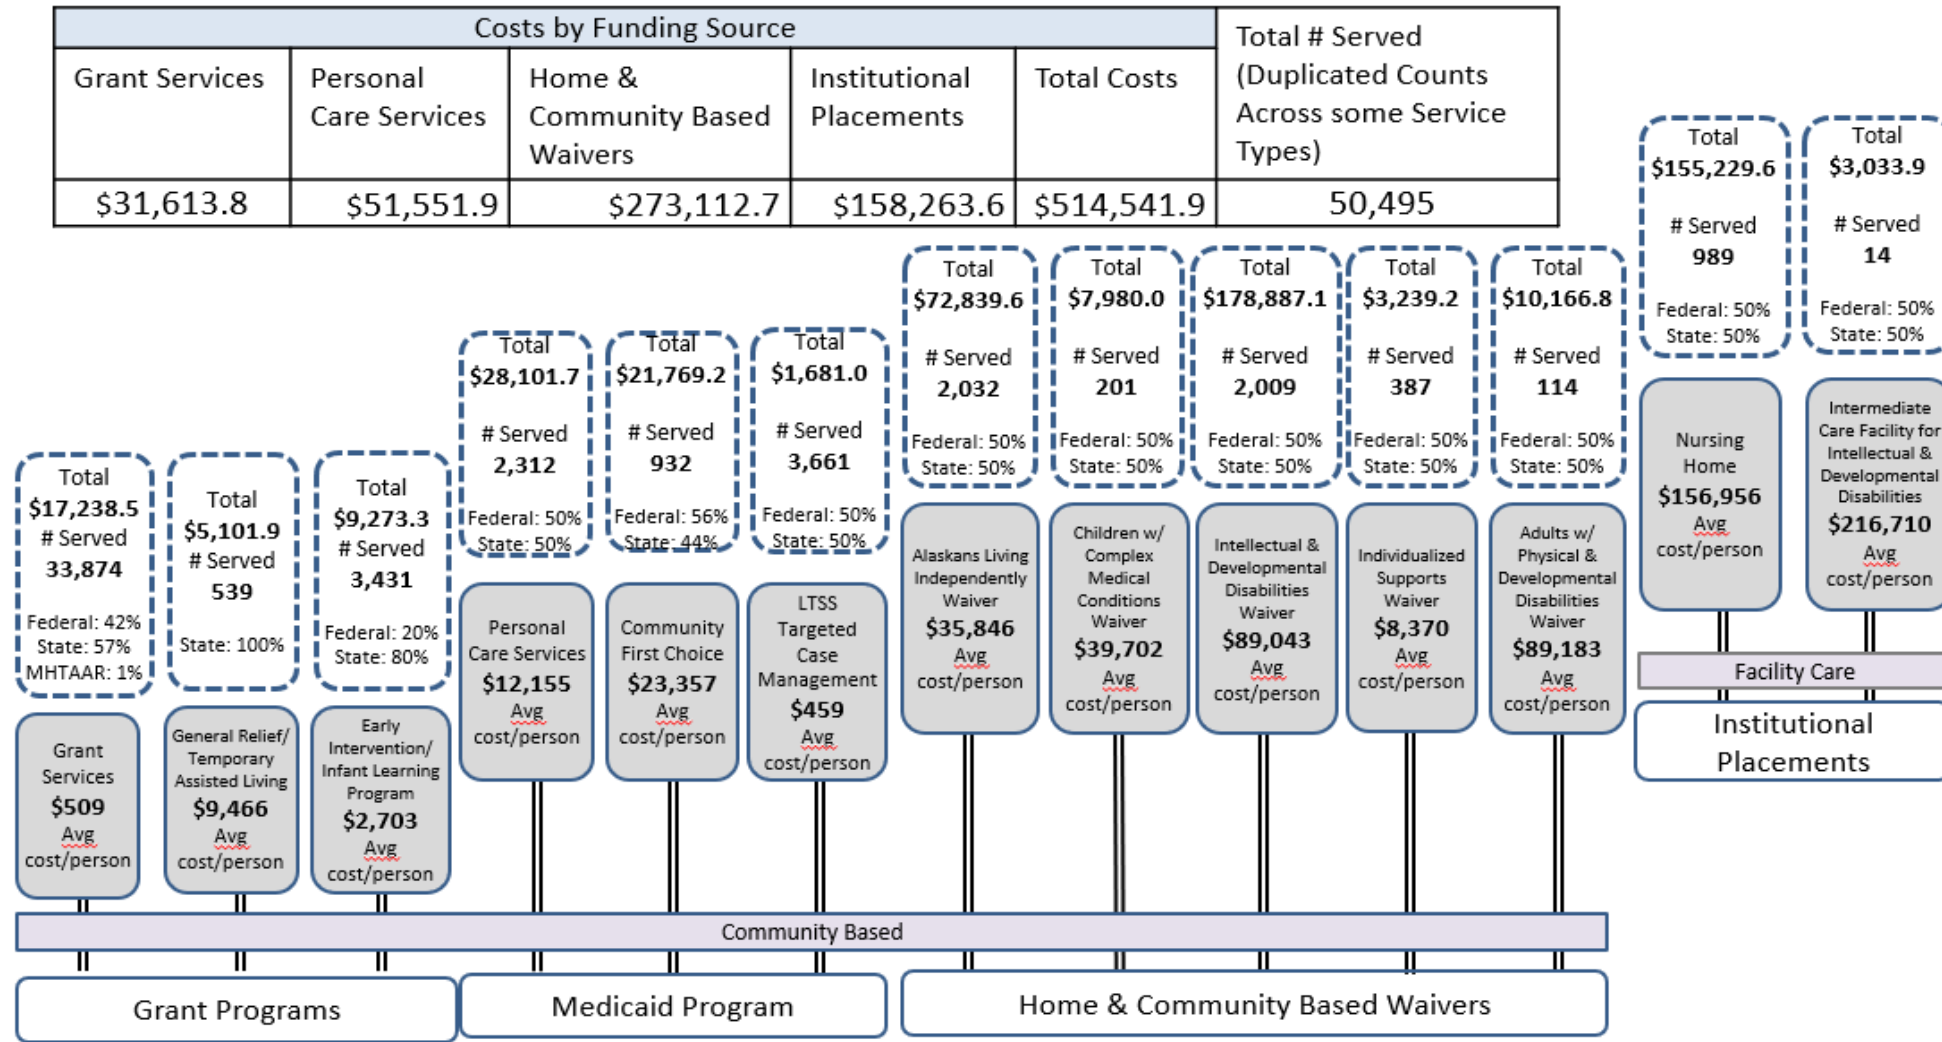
| Costs by Funding Source | | | | | Total # Served (Duplicated Counts Across some Service Types) |
|---|---|---|---|---|---|
| Grant Services | Personal Care Services | Home & Community Based Waivers | Institutional Placements | Total Costs | |
| $31,613.8 | $51,551.9 | $273,112.7 | $158,263.6 | $514,541.9 | 50,495 |

Total $17,238.5 # Served 33,874 Federal: 42% State: 57% MHTAAR: 1%

Total $5,101.9 # Served 539 State: 100%

Total $9,273.3 # Served 3,431 Federal: 20% State: 80%

Total $28,101.7 # Served 2,312 Federal: 50% State: 50%

Total $21,769.2 # Served 932 Federal: 56% State: 44%

Total $1,681.0 # Served 3,661 Federal: 50% State: 50%

Total $72,839.6 # Served 2,032 Federal: 50% State: 50%

Total $7,980.0 # Served 201 Federal: 50% State: 50%

Total $178,887.1 # Served 2,009 Federal: 50% State: 50%

Total $3,239.2 # Served 387 Federal: 50% State: 50%

Total $10,166.8 # Served 114 Federal: 50% State: 50%

Total $155,229.6 # Served 989 Federal: 50% State: 50%

Total $3,033.9 # Served 14 Federal: 50% State: 50%

Grant Services $509 Avg cost/person

General Relief/ Temporary Assisted Living $9,466 Avg cost/person

Early Intervention/ Infant Learning Program $2,703 Avg cost/person

Personal Care Services $12,155 Avg cost/person

Community First Choice $23,357 Avg cost/person

LTSS Targeted Case Management $459 Avg cost/person

Alaskans Living Independently Waiver $35,846 Avg cost/person

Children w/ Complex Medical Conditions Waiver $39,702 Avg cost/person

Intellectual & Developmental Disabilities Waiver $89,043 Avg cost/person

Individualized Supports Waiver $8,370 Avg cost/person

Adults w/ Physical & Developmental Disabilities Waiver $89,183 Avg cost/person

Nursing Home $156,956 Avg cost/person

Intermediate Care Facility for Intellectual & Developmental Disabilities $216,710 Avg cost/person

Facility Care

Institutional Placements

Community Based

Grant Programs

Medicaid Program

Home & Community Based Waivers